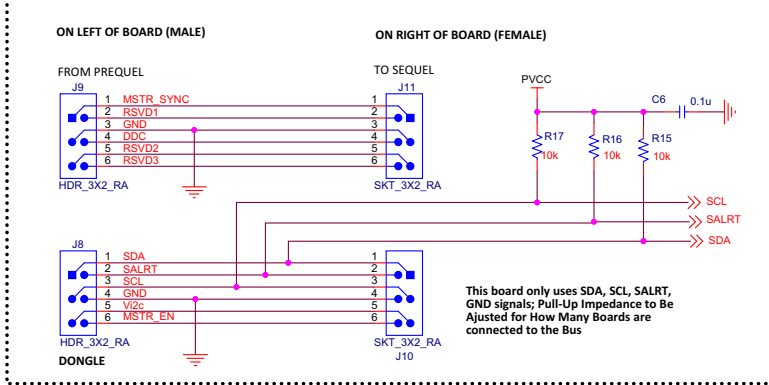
ON LEFT OF BOARD (MALE)

ON RIGHT OF BOARD (FEMALE)

FROM PREQUEL

TO SEQUEL

J9

J11

1 MSTR_SYNC 1
2 RSVD1 2
3 GND 3
4 DDC 4
5 RSVD2 5
6 RSVD3 6

HDR_3X2_RA

SKT_3X2_RA

PVCC

C6

0.1u

R17
10k

R16
10k

R15
10k

SCL

SALRT

SDA

J8

1 SDA 1
2 SALRT 2
3 SCL 3
4 GND 4
5 Vi2c 5
6 MSTR_EN 6

HDR_3X2_RA

SKT_3X2_RA

J10

DONGLE

This board only uses SDA, SCL, SALRT, GND signals; Pull-Up Impedance to Be Ajusted for How Many Boards are connected to the Bus